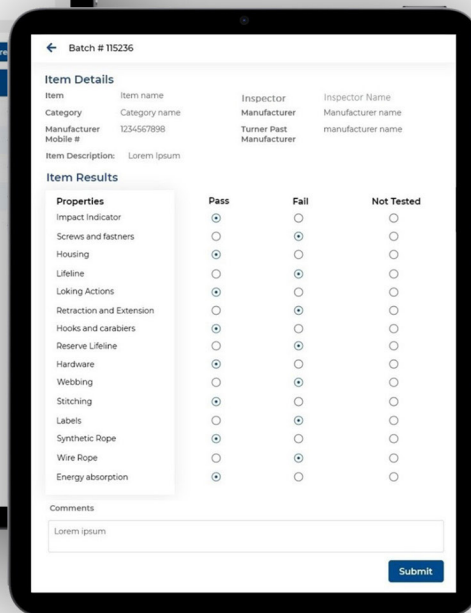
Batch # 115236

Item Details

Item Item name
Category Category name
Manufacturer Mobile # 1234567898
Item Description: Lorem Ipsum

Inspector Inspector Name
Manufacturer Manufacturer name
Turner Past Manufacturer manufacturer name

Item Results

| Properties | Pass | Fail | Not Tested |
|---|---|---|---|
| Impact Indicator | ⦿ | ○ | ○ |
| Screws and fastners | ○ | ⦿ | ○ |
| Housing | ⦿ | ○ | ○ |
| Lifeline | ○ | ⦿ | ○ |
| Loking Actions | ⦿ | ○ | ○ |
| Retraction and Extension | ○ | ⦿ | ○ |
| Hooks and carabiers | ⦿ | ○ | ○ |
| Reserve Lifeline | ○ | ⦿ | ○ |
| Hardware | ⦿ | ○ | ○ |
| Webbing | ○ | ⦿ | ○ |
| Stitching | ⦿ | ○ | ○ |
| Labels | ○ | ⦿ | ○ |
| Synthetic Rope | ⦿ | ○ | ○ |
| Wire Rope | ○ | ⦿ | ○ |
| Energy absorption | ⦿ | ○ | ○ |

Comments

Lorem ipsum

Submit